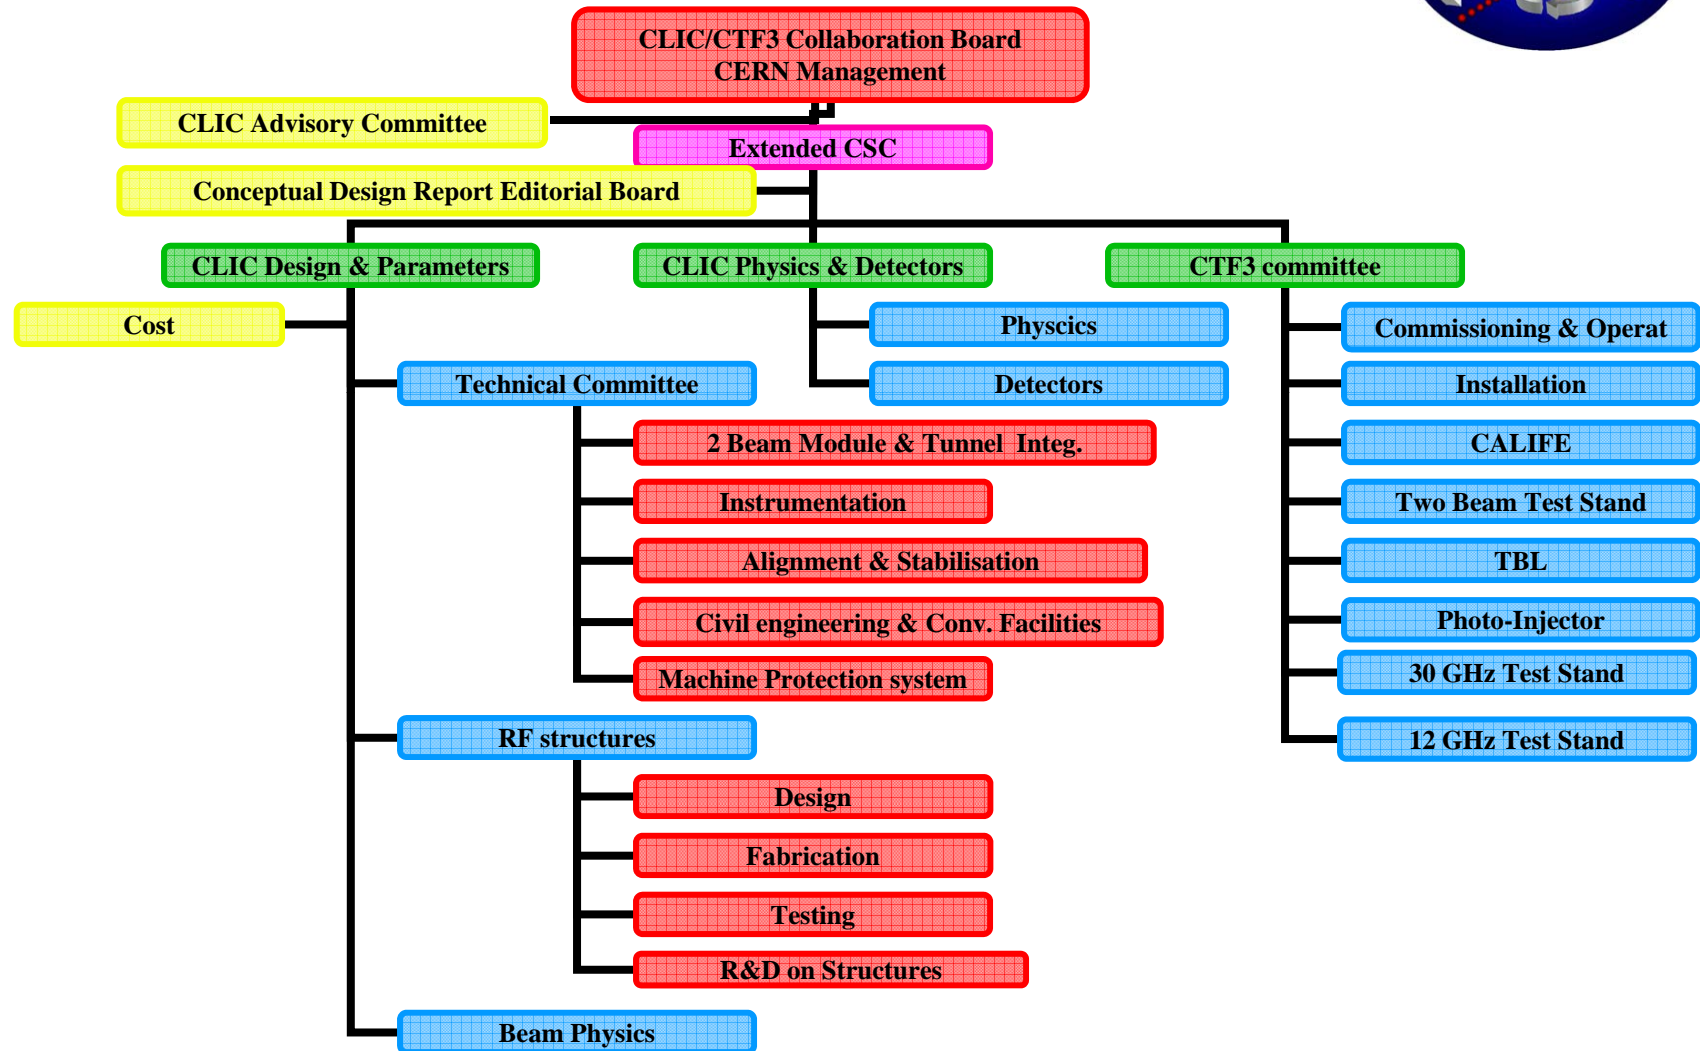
CLIC/CTF3 Collaboration Board
CERN Management

CLIC Advisory Committee

Extended CSC

Conceptual Design Report Editorial Board

CLIC Design & Parameters

CLIC Physics & Detectors

CTF3 committee

Cost

Physcics

Detectors

Technical Committee

2 Beam Module & Tunnel Integ.

Instrumentation

Alignment & Stabilisation

Civil engineering & Conv. Facilities

Machine Protection system

RF structures

Design

Fabrication

Testing

R&D on Structures

Beam Physics

Commissioning & Operat

Installation

CALIFE

Two Beam Test Stand

TBL

Photo-Injector

30 GHz Test Stand

12 GHz Test Stand